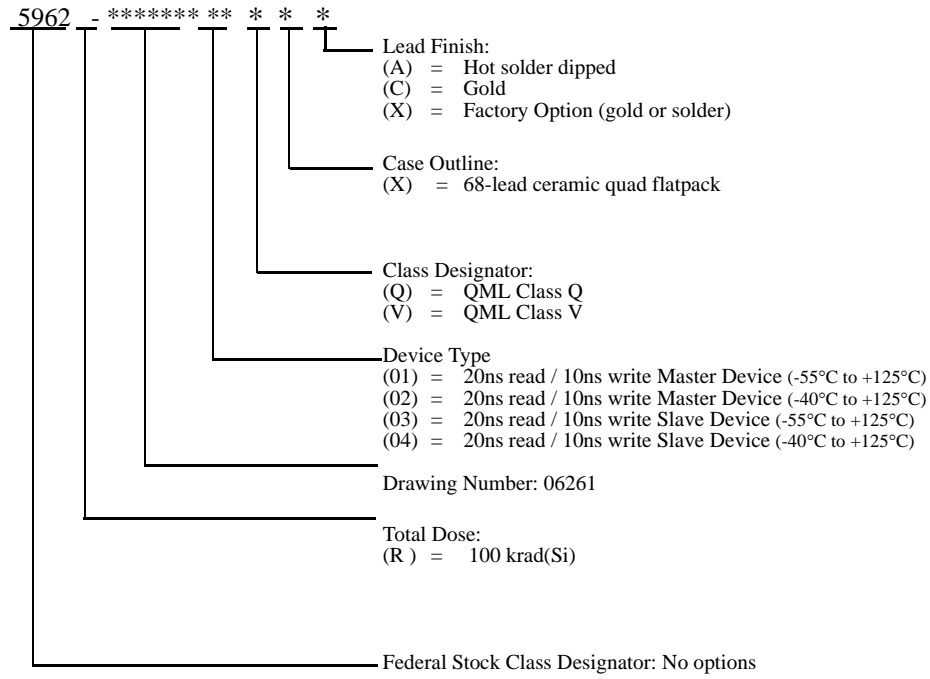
5962 - ******* ** * * *

Lead Finish:
(A) = Hot solder dipped
(C) = Gold
(X) = Factory Option (gold or solder)

Case Outline:
(X) = 68-lead ceramic quad flatpack

Class Designator:
(Q) = QML Class Q
(V) = QML Class V

Device Type
(01) = 20ns read / 10ns write Master Device (-55°C to +125°C)
(02) = 20ns read / 10ns write Master Device (-40°C to +125°C)
(03) = 20ns read / 10ns write Slave Device (-55°C to +125°C)
(04) = 20ns read / 10ns write Slave Device (-40°C to +125°C)

Drawing Number: 06261

Total Dose:
(R ) = 100 krad(Si)

Federal Stock Class Designator: No options